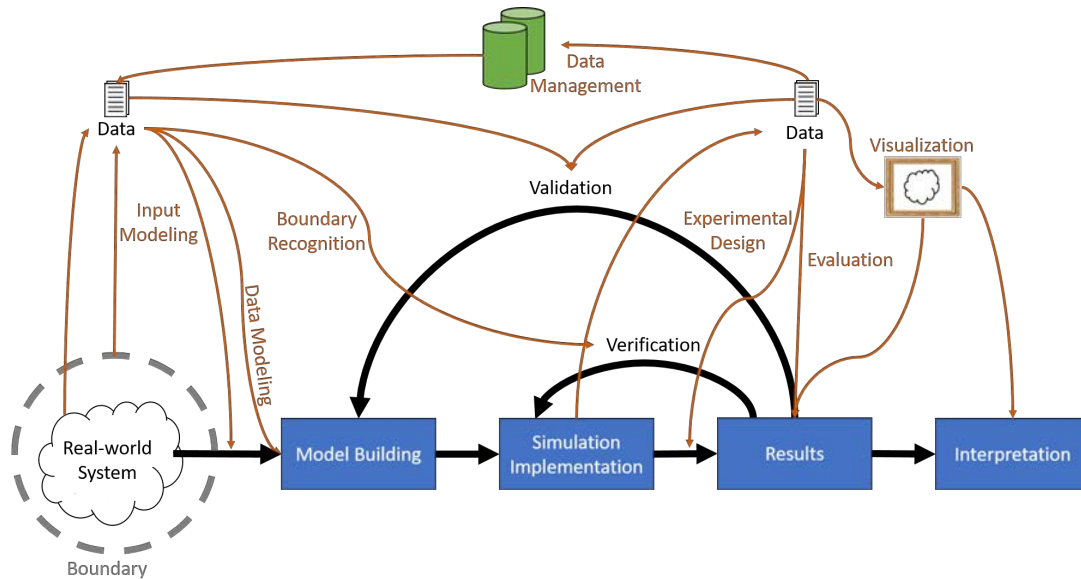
Data Management

Data

Data

Visualization

Validation

Input Modeling

Boundary Recognition

Experimental Design

Evaluation

Data Modeling

Verification

Real-world System

Model Building

Simulation Implementation

Results

Interpretation

Boundary